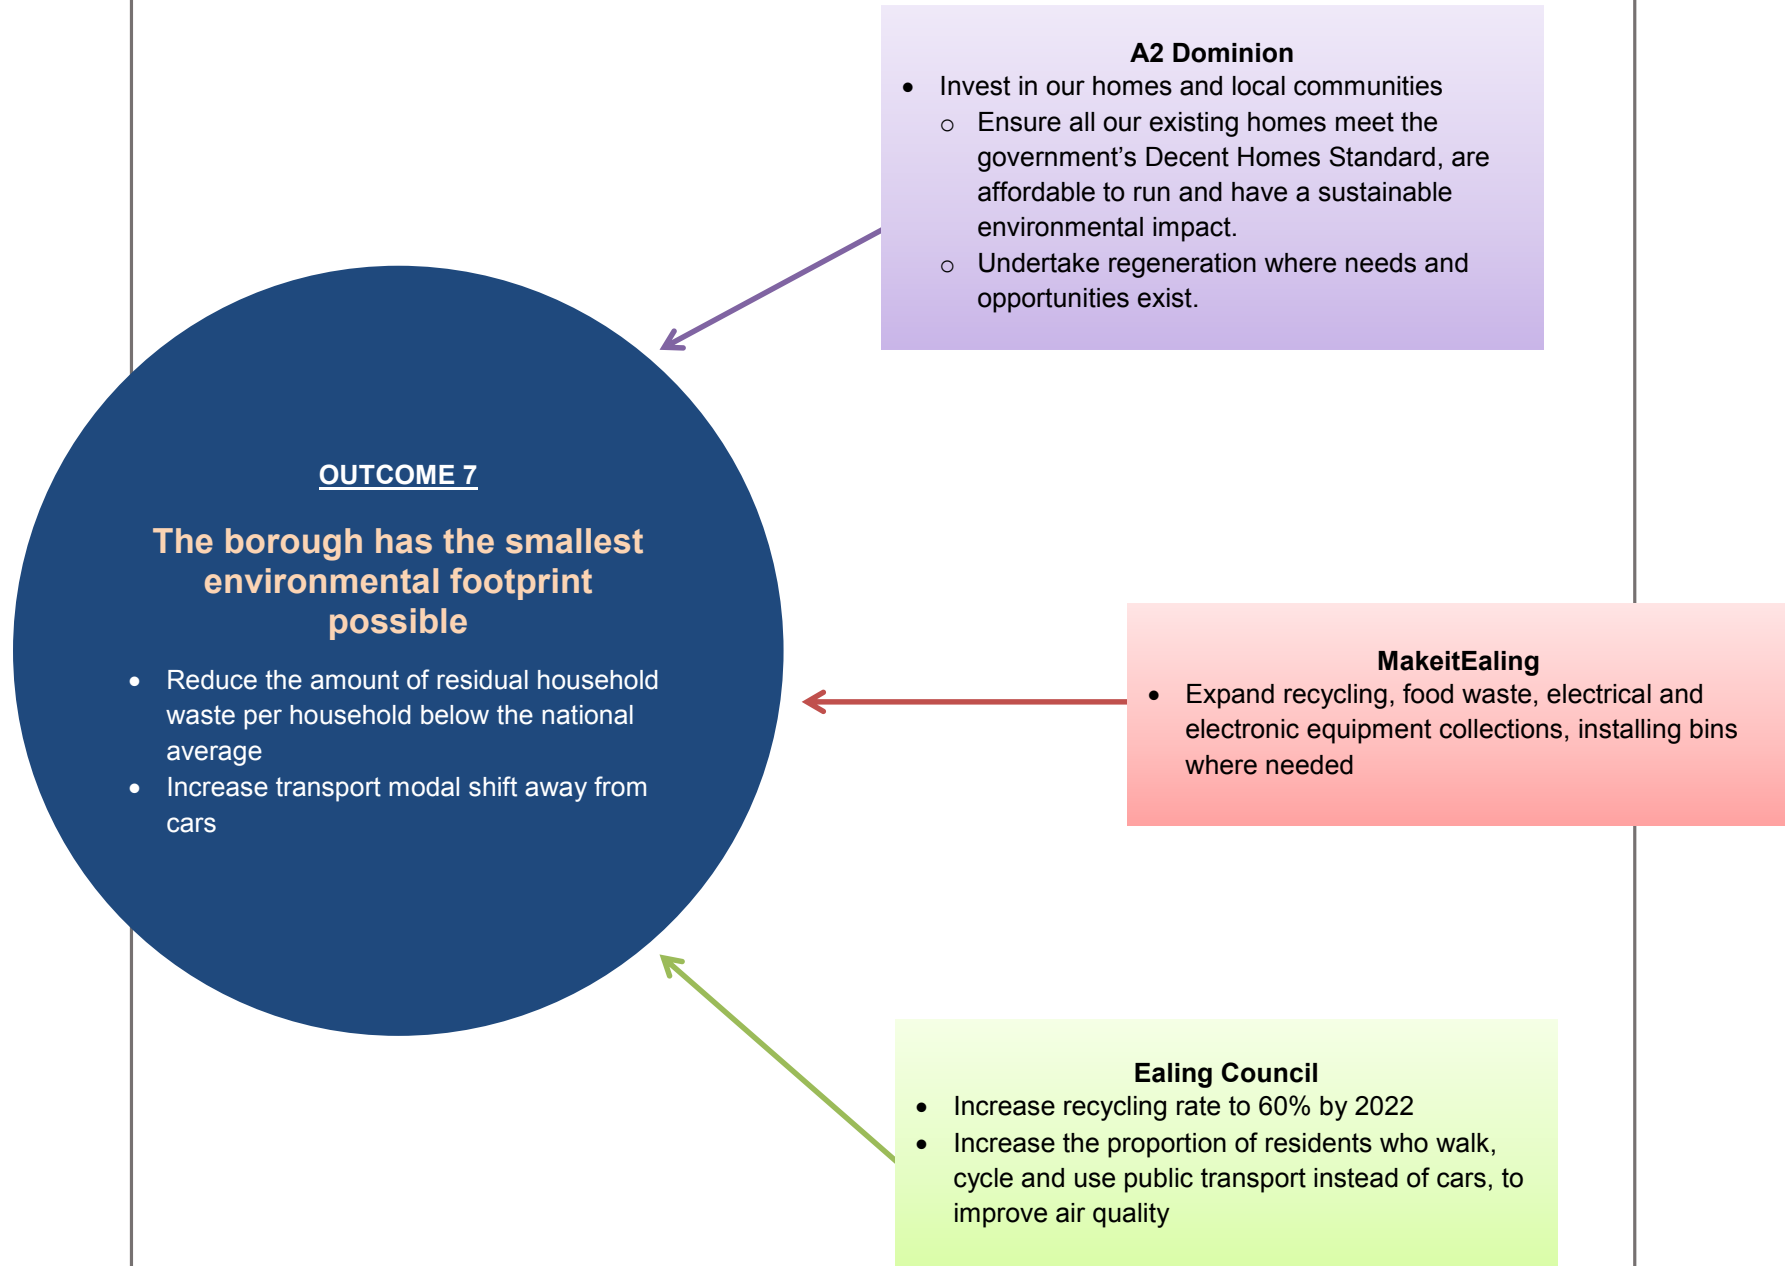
A2 Dominion

- Invest in our homes and local communities
  - Ensure all our existing homes meet the government's Decent Homes Standard, are affordable to run and have a sustainable environmental impact.
  - Undertake regeneration where needs and opportunities exist.

OUTCOME 7

The borough has the smallest environmental footprint possible

- Reduce the amount of residual household waste per household below the national average
- Increase transport modal shift away from cars

MakeitEaling

- Expand recycling, food waste, electrical and electronic equipment collections, installing bins where needed

Ealing Council

- Increase recycling rate to 60% by 2022
- Increase the proportion of residents who walk, cycle and use public transport instead of cars, to improve air quality